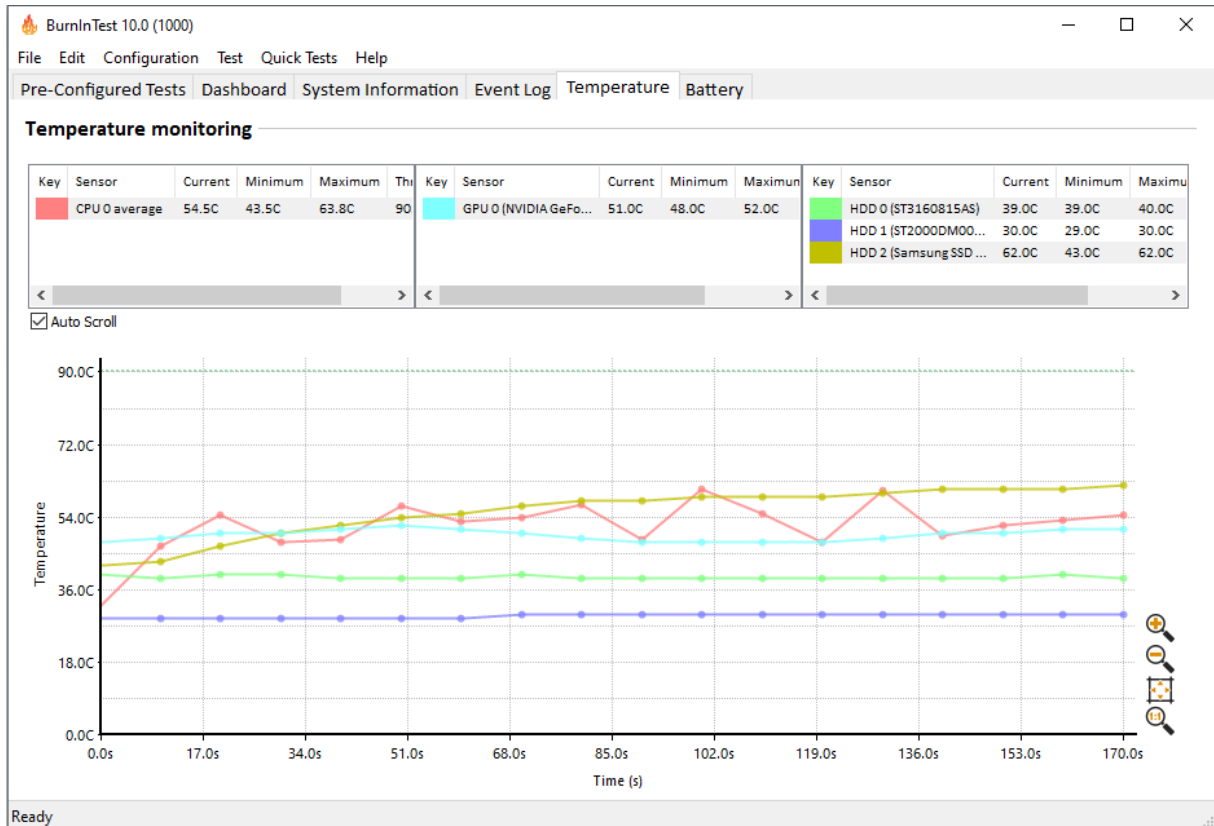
BurnInTest 10.0 (1000)

File Edit Configuration Test Quick Tests Help

Pre-Configured Tests | Dashboard | System Information | Event Log | Temperature | Battery

Temperature monitoring

| Key | Sensor | Current | Minimum | Maximum | Thı |
|---|---|---|---|---|---|
| | CPU 0 average | 54.5C | 43.5C | 63.8C | 90 |

| Key | Sensor | Current | Minimum | Maximun |
|---|---|---|---|---|
| | GPU 0 (NVIDIA GeFo... | 51.0C | 48.0C | 52.0C |

| Key | Sensor | Current | Minimum | Maximu |
|---|---|---|---|---|
| | HDD 0 (ST3160815AS) | 39.0C | 39.0C | 40.0C |
| | HDD 1 (ST2000DM00... | 30.0C | 29.0C | 30.0C |
| | HDD 2 (Samsung SSD ... | 62.0C | 43.0C | 62.0C |

Auto Scroll

90.0C
72.0C
54.0C
36.0C
18.0C
0.0C
Temperature

0.0s 17.0s 34.0s 51.0s 68.0s 85.0s 102.0s 119.0s 136.0s 153.0s 170.0s
Time (s)

Ready